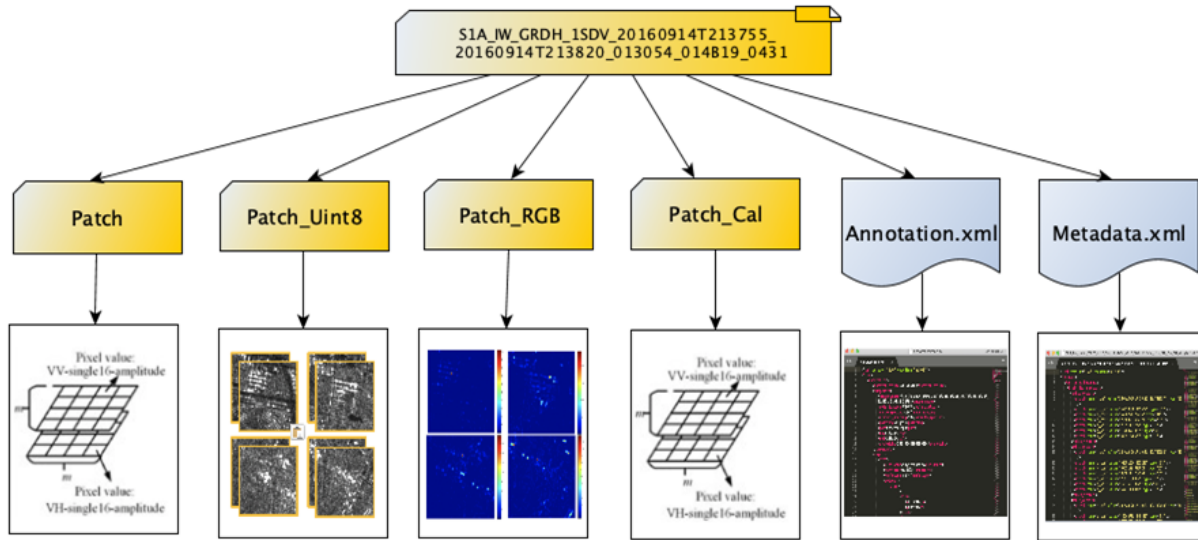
S1A_IW_GRDH_1SDV_20160914T213755_
20160914T213820_013054_014B19_0431

Patch

Patch_Uint8

Patch_RGB

Patch_Cal

Annotation.xml

Metadata.xml

Pixel value:
VV-single16-amplitude

m

m

Pixel value:
VH-single16-amplitude

Pixel value:
VV-single16-amplitude

m

m

Pixel value:
VH-single16-amplitude